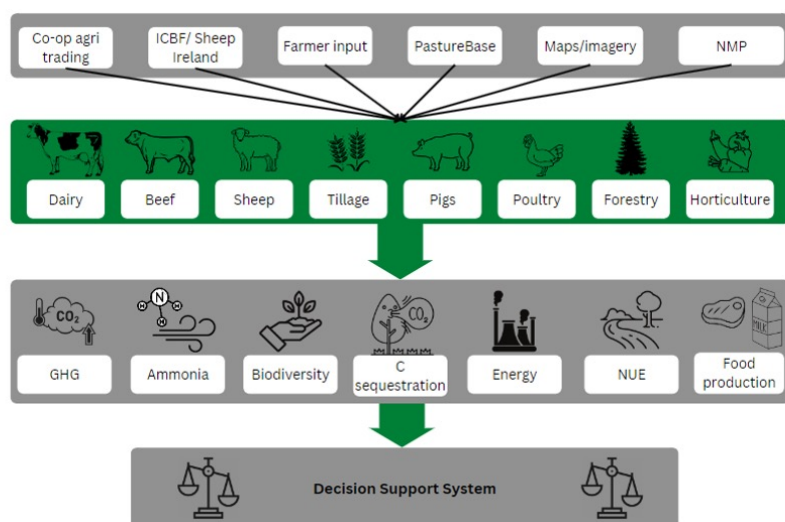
Co-op agri trading

ICBF/ Sheep Ireland

Farmer input

PastureBase

Maps/imagery

NMP

Dairy

Beef

Sheep

Tillage

Pigs

Poultry

Forestry

Horticulture

$CO_2$

N

H H H

$CO_2$

MILK

GHG

Ammonia

Biodiversity

C sequestration

Energy

NUE

Food production

Decision Support System